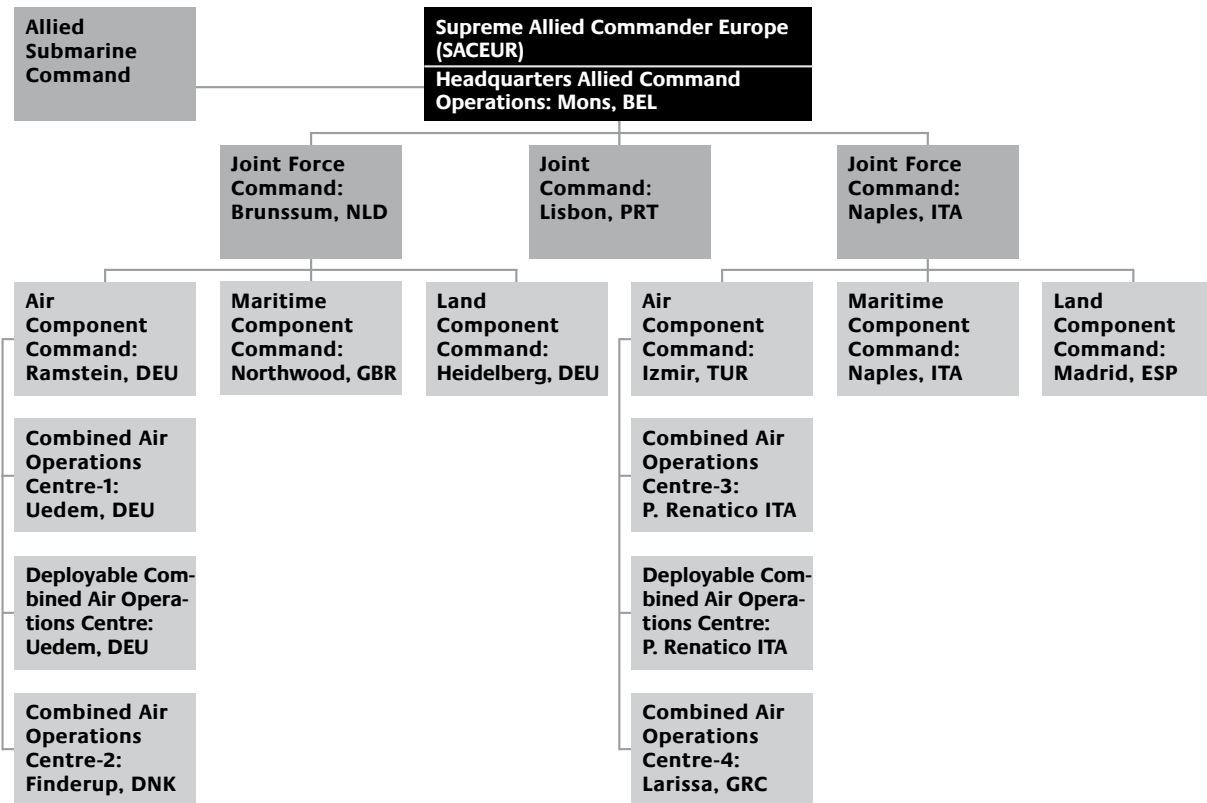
Allied Submarine Command

Supreme Allied Commander Europe (SACEUR)

Headquarters Allied Command Operations: Mons, BEL

Joint Force Command: Brunssum, NLD

Joint Command: Lisbon, PRT

Joint Force Command: Naples, ITA

Air Component Command: Ramstein, DEU

Maritime Component Command: Northwood, GBR

Land Component Command: Heidelberg, DEU

Air Component Command: Izmir, TUR

Maritime Component Command: Naples, ITA

Land Component Command: Madrid, ESP

Combined Air Operations Centre-1: Uedem, DEU

Deployable Combined Air Operations Centre: Uedem, DEU

Combined Air Operations Centre-2: Finderup, DNK

Combined Air Operations Centre-3: P. Renatico ITA

Deployable Combined Air Operations Centre: P. Renatico ITA

Combined Air Operations Centre-4: Larissa, GRC